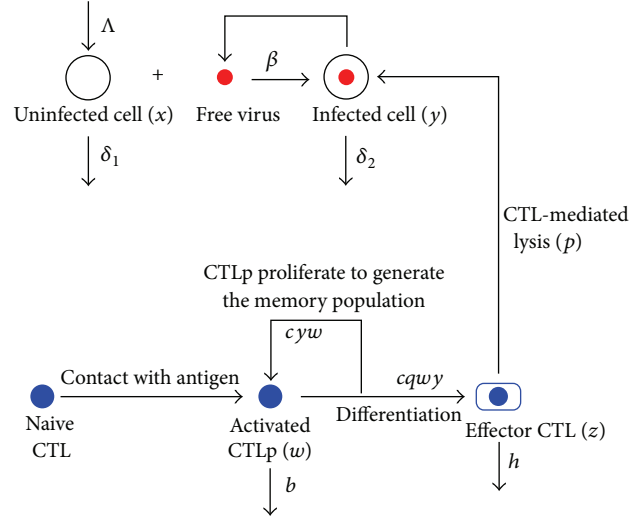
$\Lambda$

+

$\beta$

Uninfected cell ($x$)

Free virus

Infected cell ($y$)

$\delta_1$

$\delta_2$

CTL-mediated lysis ($p$)

CTLp proliferate to generate the memory population

$cyw$

Contact with antigen

$cqwy$

Naive CTL

Activated CTLp ($w$)

Differentiation

Effector CTL ($z$)

$h$

$b$